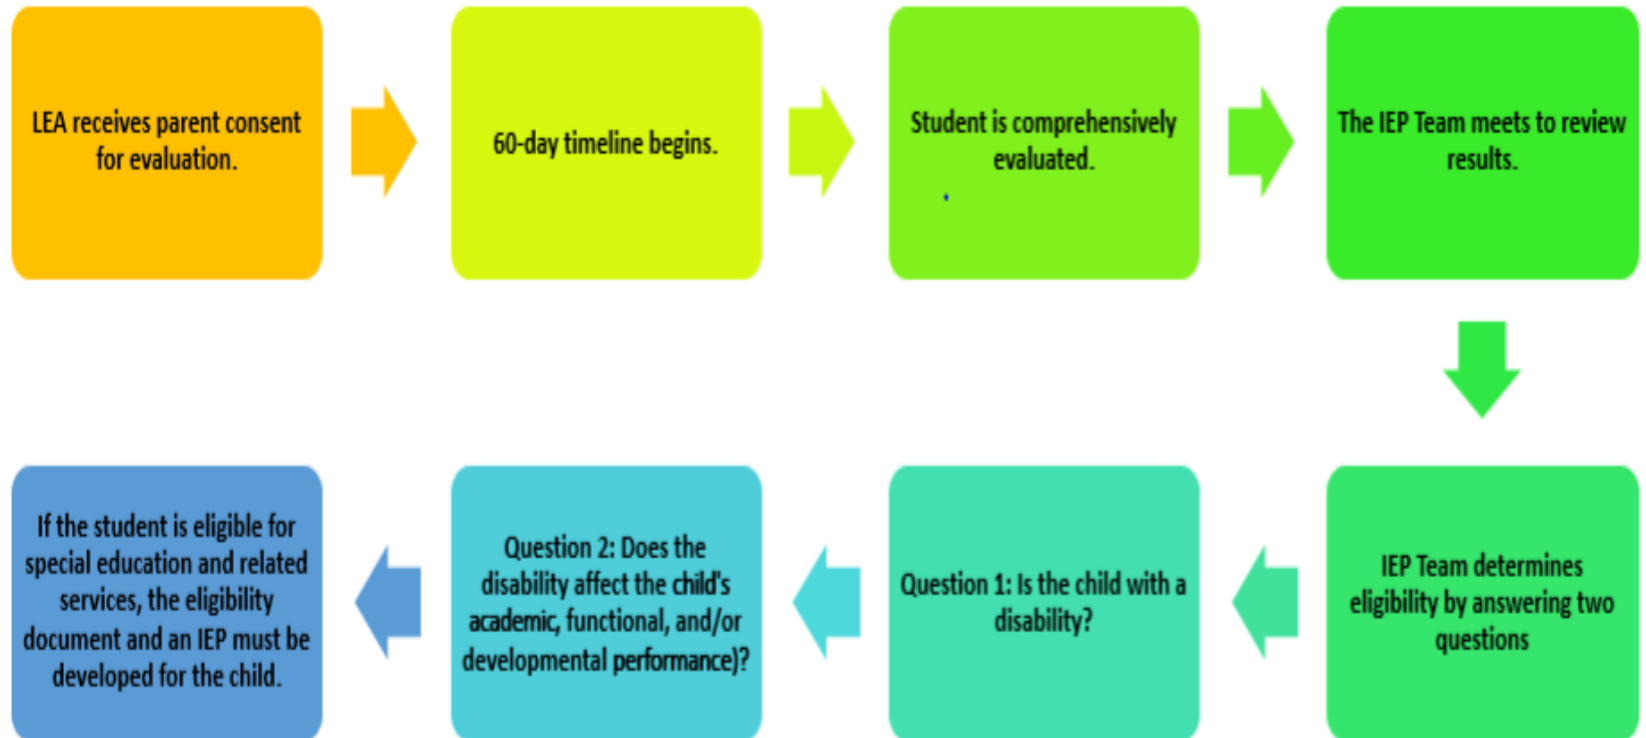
LEA receives parent consent for evaluation.

60-day timeline begins.

Student is comprehensively evaluated.

The IEP Team meets to review results.

IEP Team determines eligibility by answering two questions

Question 1: Is the child with a disability?

Question 2: Does the disability affect the child's academic, functional, and/or developmental performance)?

If the student is eligible for special education and related services, the eligibility document and an IEP must be developed for the child.